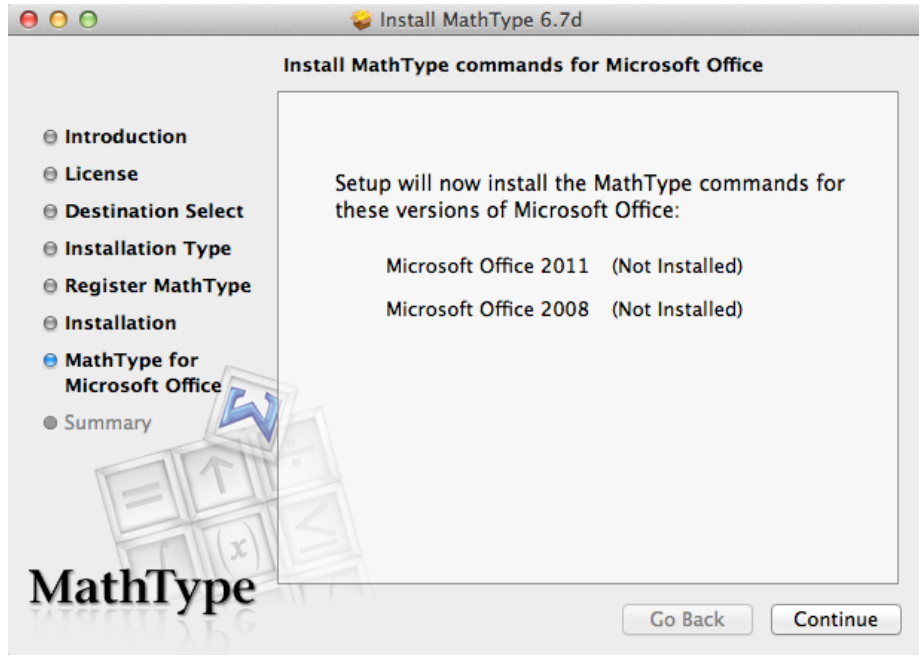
Install MathType 6.7d

Install MathType commands for Microsoft Office

Introduction
License
Destination Select
Installation Type
Register MathType
Installation
MathType for Microsoft Office
Summary

Setup will now install the MathType commands for these versions of Microsoft Office:

Microsoft Office 2011 (Not Installed)

Microsoft Office 2008 (Not Installed)

MathType

Go Back
Continue